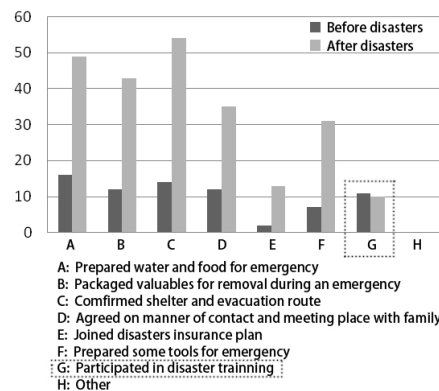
60
50
40
30
20
10
0

Before disasters
After disasters

A B C D E F G H

A: Prepared water and food for emergency
B: Packaged valuables for removal during an emergency
C: Comfirmed shelter and evacuation route
D: Agreed on manner of contact and meeting place with family
E: Joined disasters insurance plan
F: Prepared some tools for emergency
G: Participated in disaster trainning
H: Other